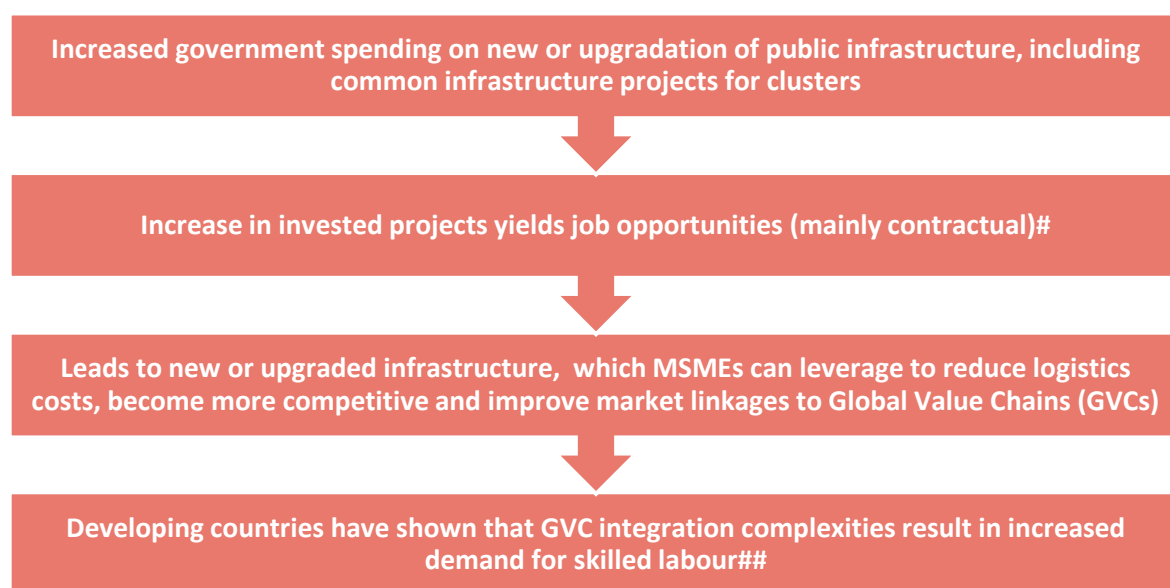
Increased government spending on new or upgradation of public infrastructure, including common infrastructure projects for clusters

Increase in invested projects yields job opportunities (mainly contractual)#

Leads to new or upgraded infrastructure, which MSMEs can leverage to reduce logistics costs, become more competitive and improve market linkages to Global Value Chains (GVCs)

Developing countries have shown that GVC integration complexities result in increased demand for skilled labour##